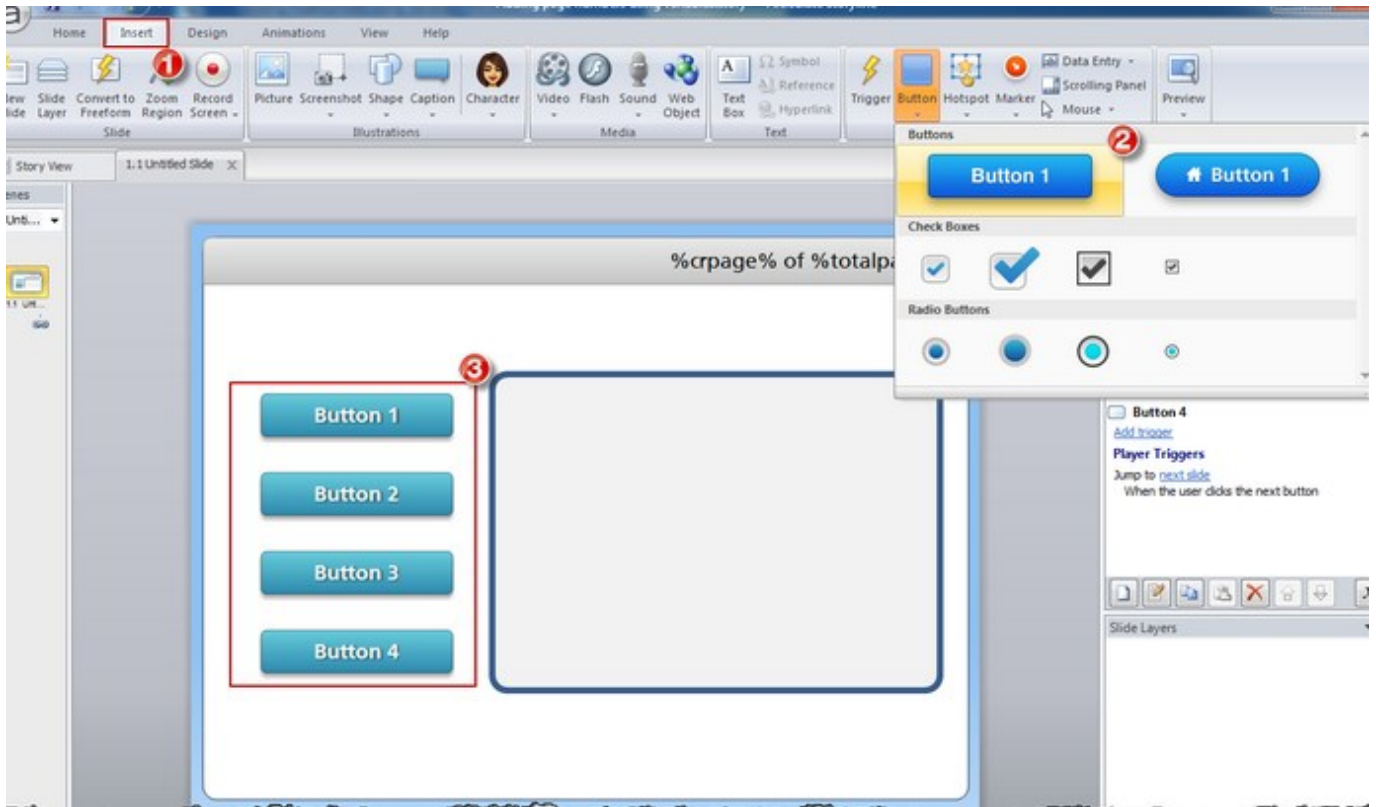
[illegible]

Home Insert Design Animations View Help

1

New Slide Slide Layer Convert to Freeform Zoom Region Record Screen

Slide

Picture Screenshot Shape Caption Character

Illustrations

Video Flash Sound Web Object

Media

Text Box Symbol Reference Hyperlink

Text

Trigger Button Hotspot Marker Data Entry Scrolling Panel Mouse

Preview

Story View 1.1 Untitled Slide X

Scenes

Unti...

1.1 Unt...

Buttons

2

Button 1

Button 1

Check Boxes

Radio Buttons

%crpage% of %totalpa

3

Button 1

Button 2

Button 3

Button 4

Button 4

Add trigger

Player Triggers

Jump to next slide

When the user clicks the next button

Slide Layers